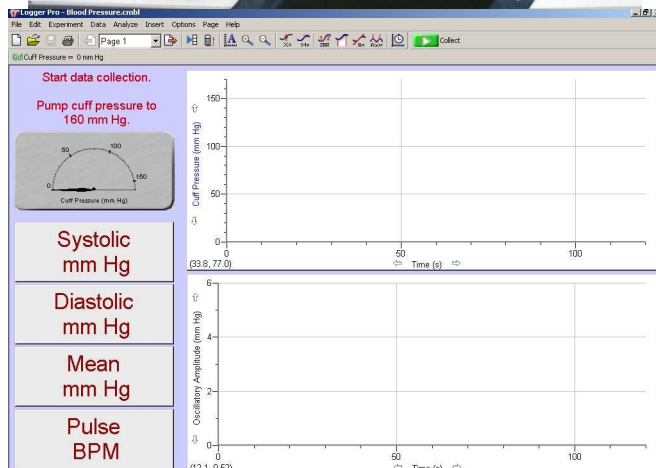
Logger Pro - Blood Pressure.cmbl
File Edit Experiment Data Analyze Insert Options Page Help
Page 1
Collect
Cuff Pressure = 0 mm Hg

Start data collection.

Pump cuff pressure to 160 mm Hg.

50 100 150 0
Cuff Pressure (mm Hg)

Systolic mm Hg

Diastolic mm Hg

Mean mm Hg

Pulse BPM

150
100
50
0
Cuff Pressure (mm Hg)
0 50 100
(33.8, 77.0)
Time (s)

6
4
2
0
Oscillatory Amplitude (mm Hg)
0 50 100
(12.1, 0.52)
Time (s)